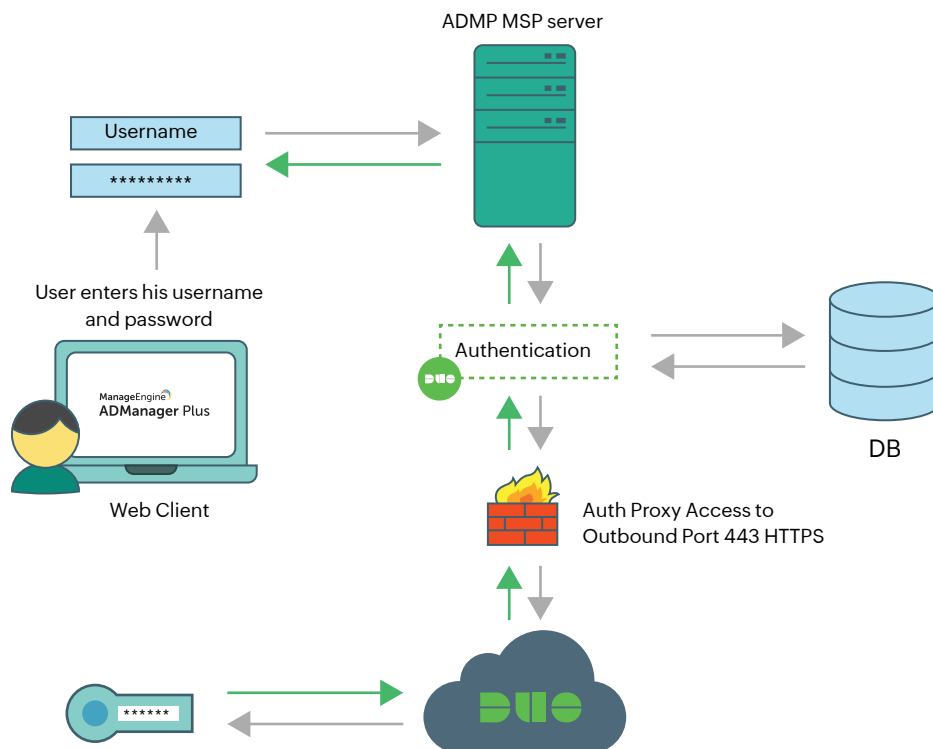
ADMP MSP server

Username

*********

User enters his username and password

ManageEngine
ADManager Plus

Web Client

Authentication

DUO

DB

Auth Proxy Access to Outbound Port 443 HTTPS

******

DUO